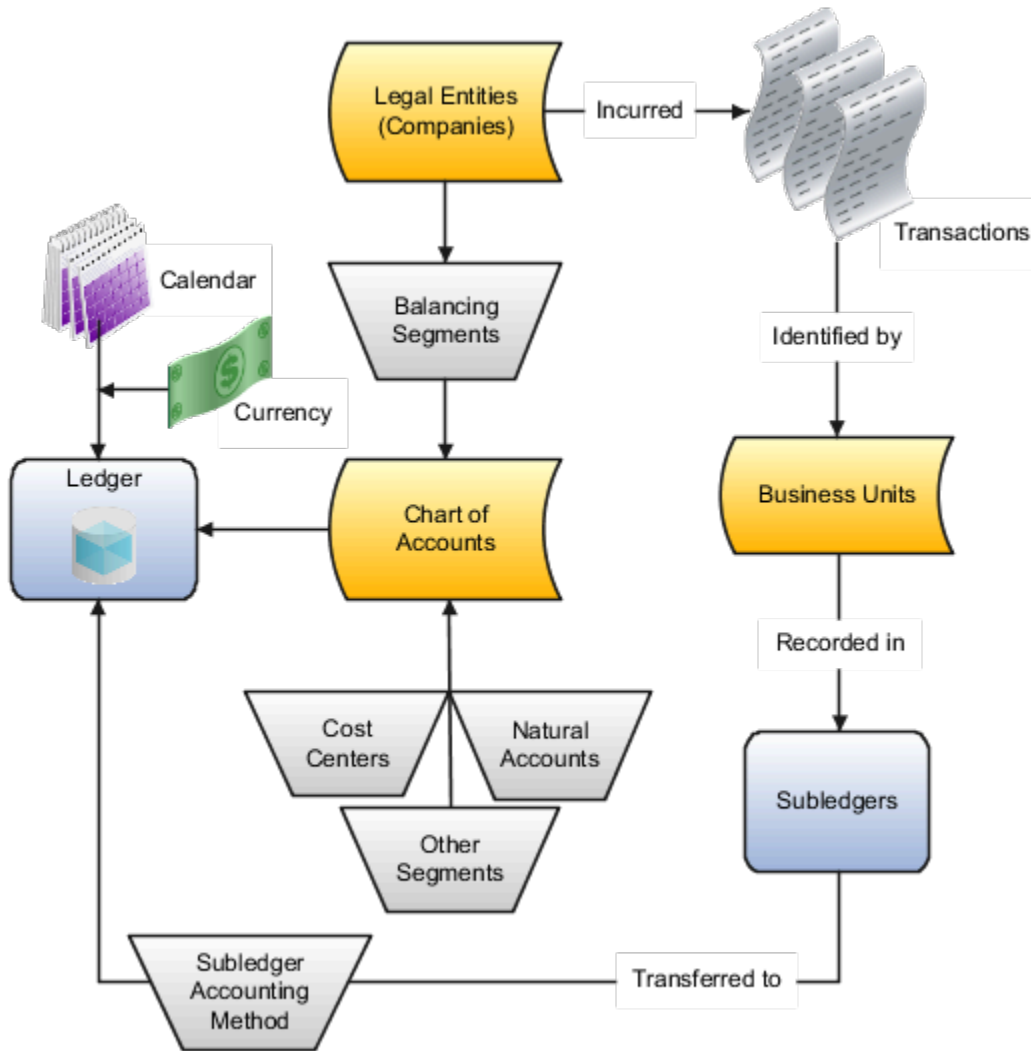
Legal Entities (Companies)

Incurred

Transactions

Calendar

Balancing Segments

Currency

Identified by

Ledger

Chart of Accounts

Business Units

Recorded in

Cost Centers

Natural Accounts

Subledgers

Other Segments

Subledger Accounting Method

Transferred to